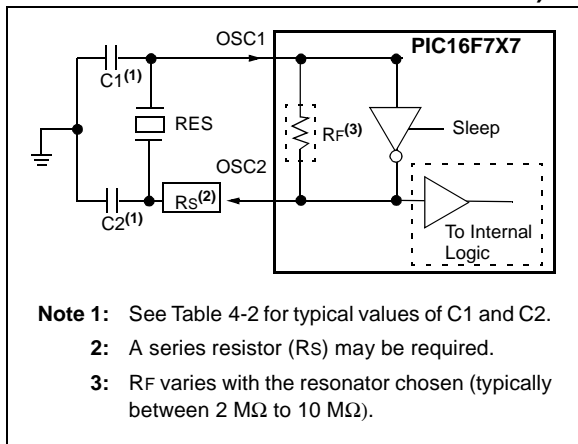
OSC1

PIC16F7X7

C1$^{(1)}$

RES

RF$^{(3)}$

Sleep

OSC2

C2$^{(1)}$

RS$^{(2)}$

To Internal Logic

**Note 1:** See Table 4-2 for typical values of C1 and C2.

**2:** A series resistor (RS) may be required.

**3:** RF varies with the resonator chosen (typically between 2 MΩ to 10 MΩ).